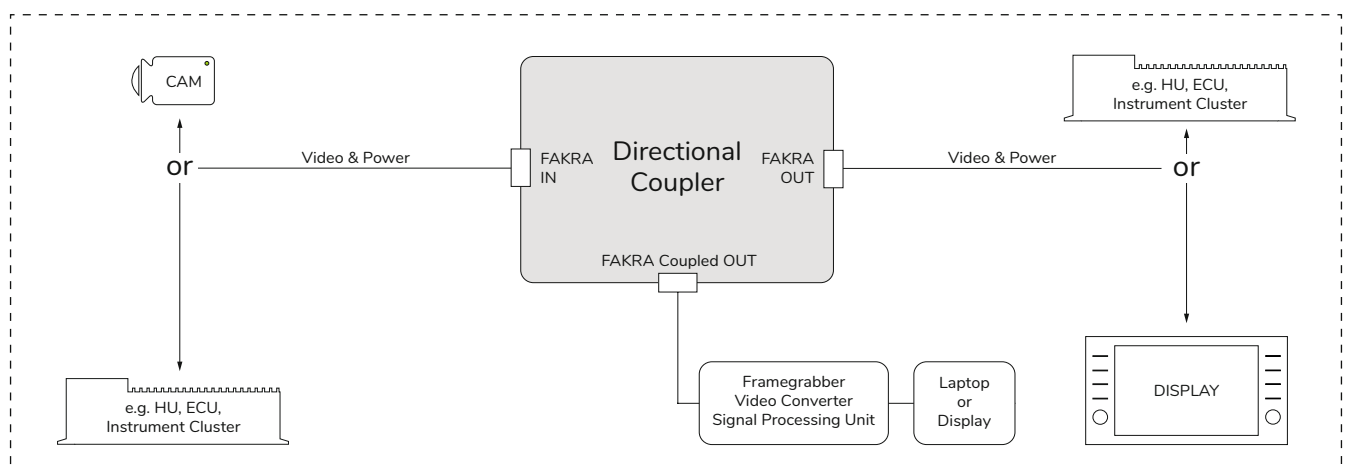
CAM

or

e.g. HU, ECU, Instrument Cluster

Video & Power

FAKRA IN

Directional Coupler

FAKRA OUT

FAKRA Coupled OUT

Video & Power

e.g. HU, ECU, Instrument Cluster

or

DISPLAY

Framegrabber
Video Converter
Signal Processing Unit

Laptop
or
Display